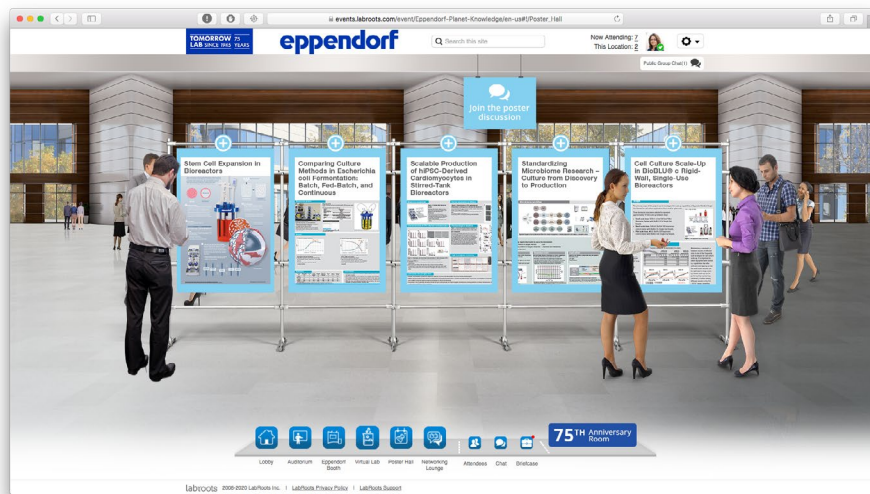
events.labroots.com/event/Eppendorf-Planet-Knowledge/en-us#!Poster_Hall

TOMORROW LAB SINCE 1945 75 YEARS

eppendorf

Search this site

Now Attending: 7
This Location: 2

Public Group Chat (1)

Join the poster discussion

Stem Cell Expansion in Bioreactors

Comparing Culture Methods in Escherichia coli Fermentation: Batch, Fed-Batch, and Continuous

Scalable Production of hiPSC-Derived Cardiomyocytes in Stirred-Tank Bioreactors

Standardizing Microbiome Research – Culture from Discovery to Production

Cell Culture Scale-Up in BioBLU® c Rigid-Wall, Single-Use Bioreactors

Lobby

Auditorium

Eppendorf Booth

Virtual Lab

Poster Hall

Networking Lounge

Attendees

Chat

Briefcase

75TH Anniversary Room

labroots 2008-2020 LabRoots Inc. | LabRoots Privacy Policy | LabRoots Support